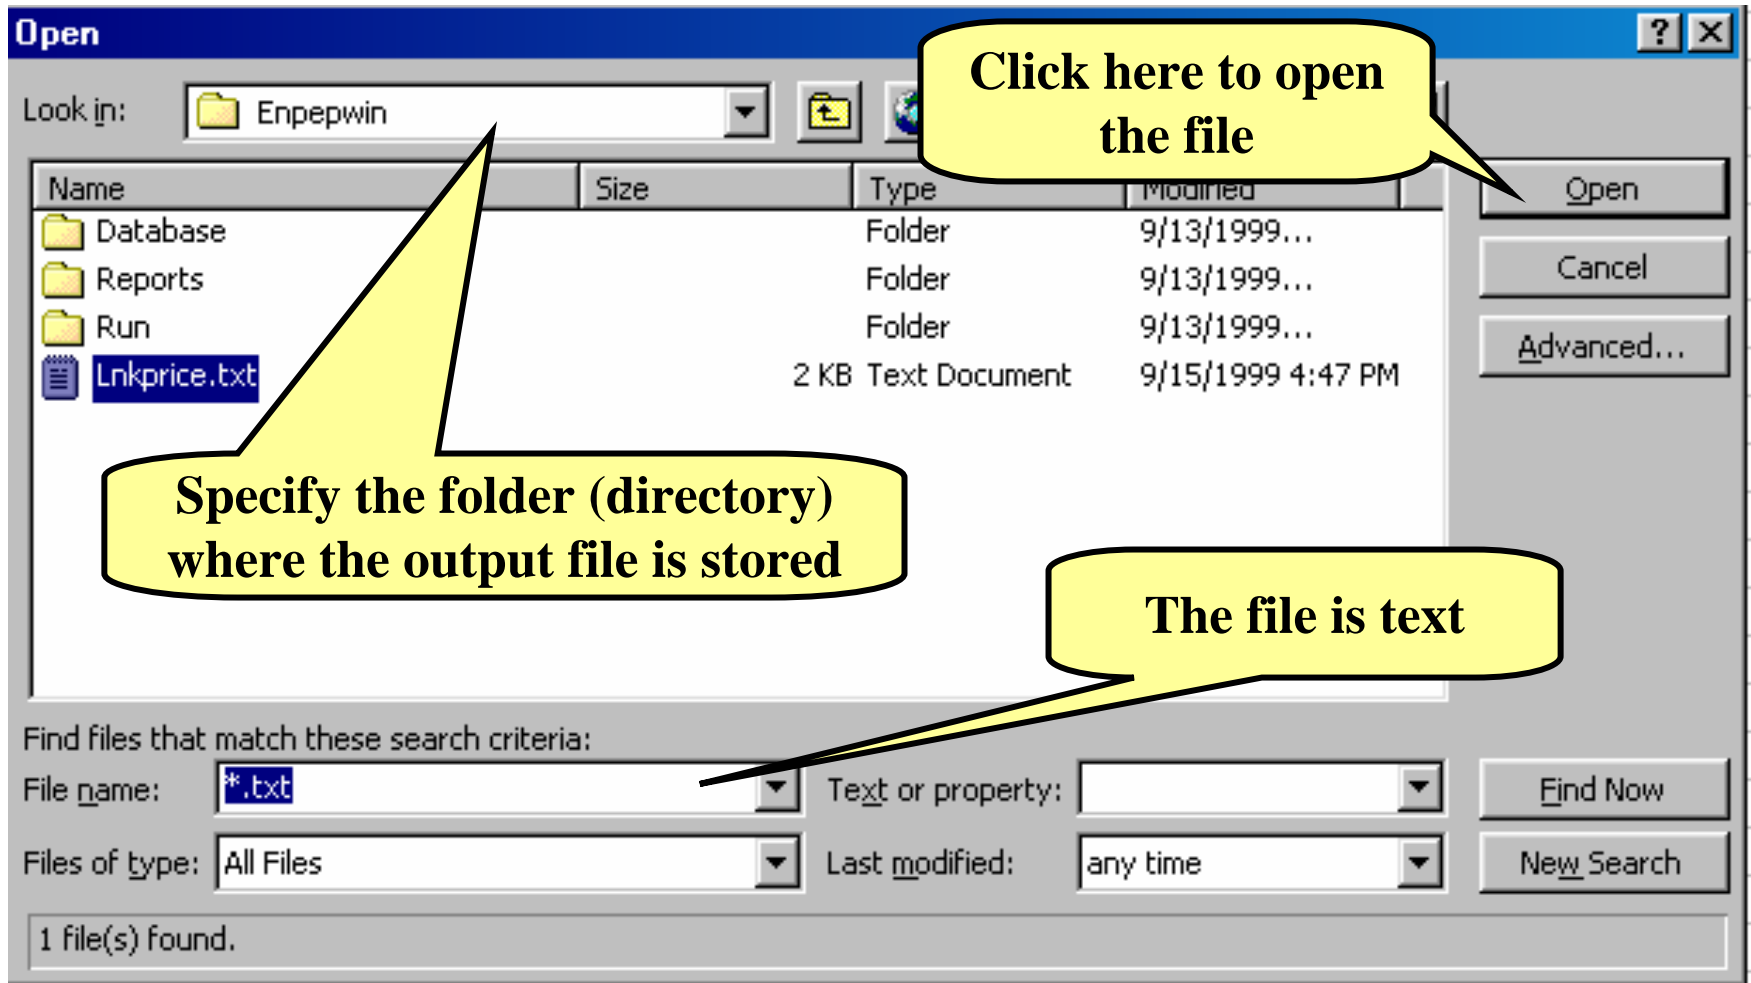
Open

Look in: Enpepwin

Click here to open the file

| Name | Size | Type | Modified |
|---|---|---|---|
| Database | | Folder | 9/13/1999... |
| Reports | | Folder | 9/13/1999... |
| Run | | Folder | 9/13/1999... |
| Lnkprice.txt | 2 KB | Text Document | 9/15/1999 4:47 PM |

Open
Cancel
Advanced...

Specify the folder (directory) where the output file is stored

The file is text

Find files that match these search criteria:
File name: *.txt
Text or property:
Find Now
Files of type: All Files
Last modified: any time
New Search

1 file(s) found.